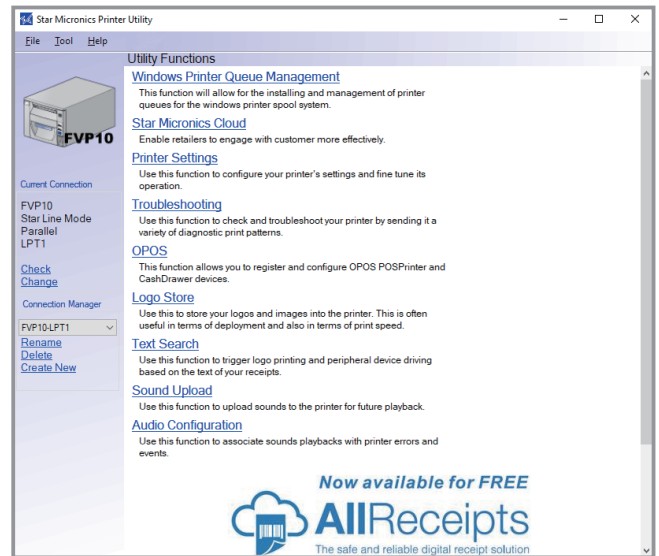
Star Micronics Printer Utility

File Tool Help

FVP10

Current Connection

FVP10
Star Line Mode
Parallel
LPT1

Check
Change

Connection Manager

FVP10-LPT1
Rename
Delete
Create New

Utility Functions

Windows Printer Queue Management
This function will allow for the installing and management of printer queues for the windows printer spool system.

Star Micronics Cloud
Enable retailers to engage with customer more effectively.

Printer Settings
Use this function to configure your printer's settings and fine tune its operation.

Troubleshooting
Use this function to check and troubleshoot your printer by sending it a variety of diagnostic print patterns.

OPOS
This function allows you to register and configure OPOS POSPrinter and CashDrawer devices.

Logo Store
Use this to store your logos and images into the printer. This is often useful in terms of deployment and also in terms of print speed.

Text Search
Use this function to trigger logo printing and peripheral device driving based on the text of your receipts.

Sound Upload
Use this function to upload sounds to the printer for future playback.

Audio Configuration
Use this function to associate sounds playbacks with printer errors and events.

Now available for FREE
AllReceipts
The safe and reliable digital receipt solution